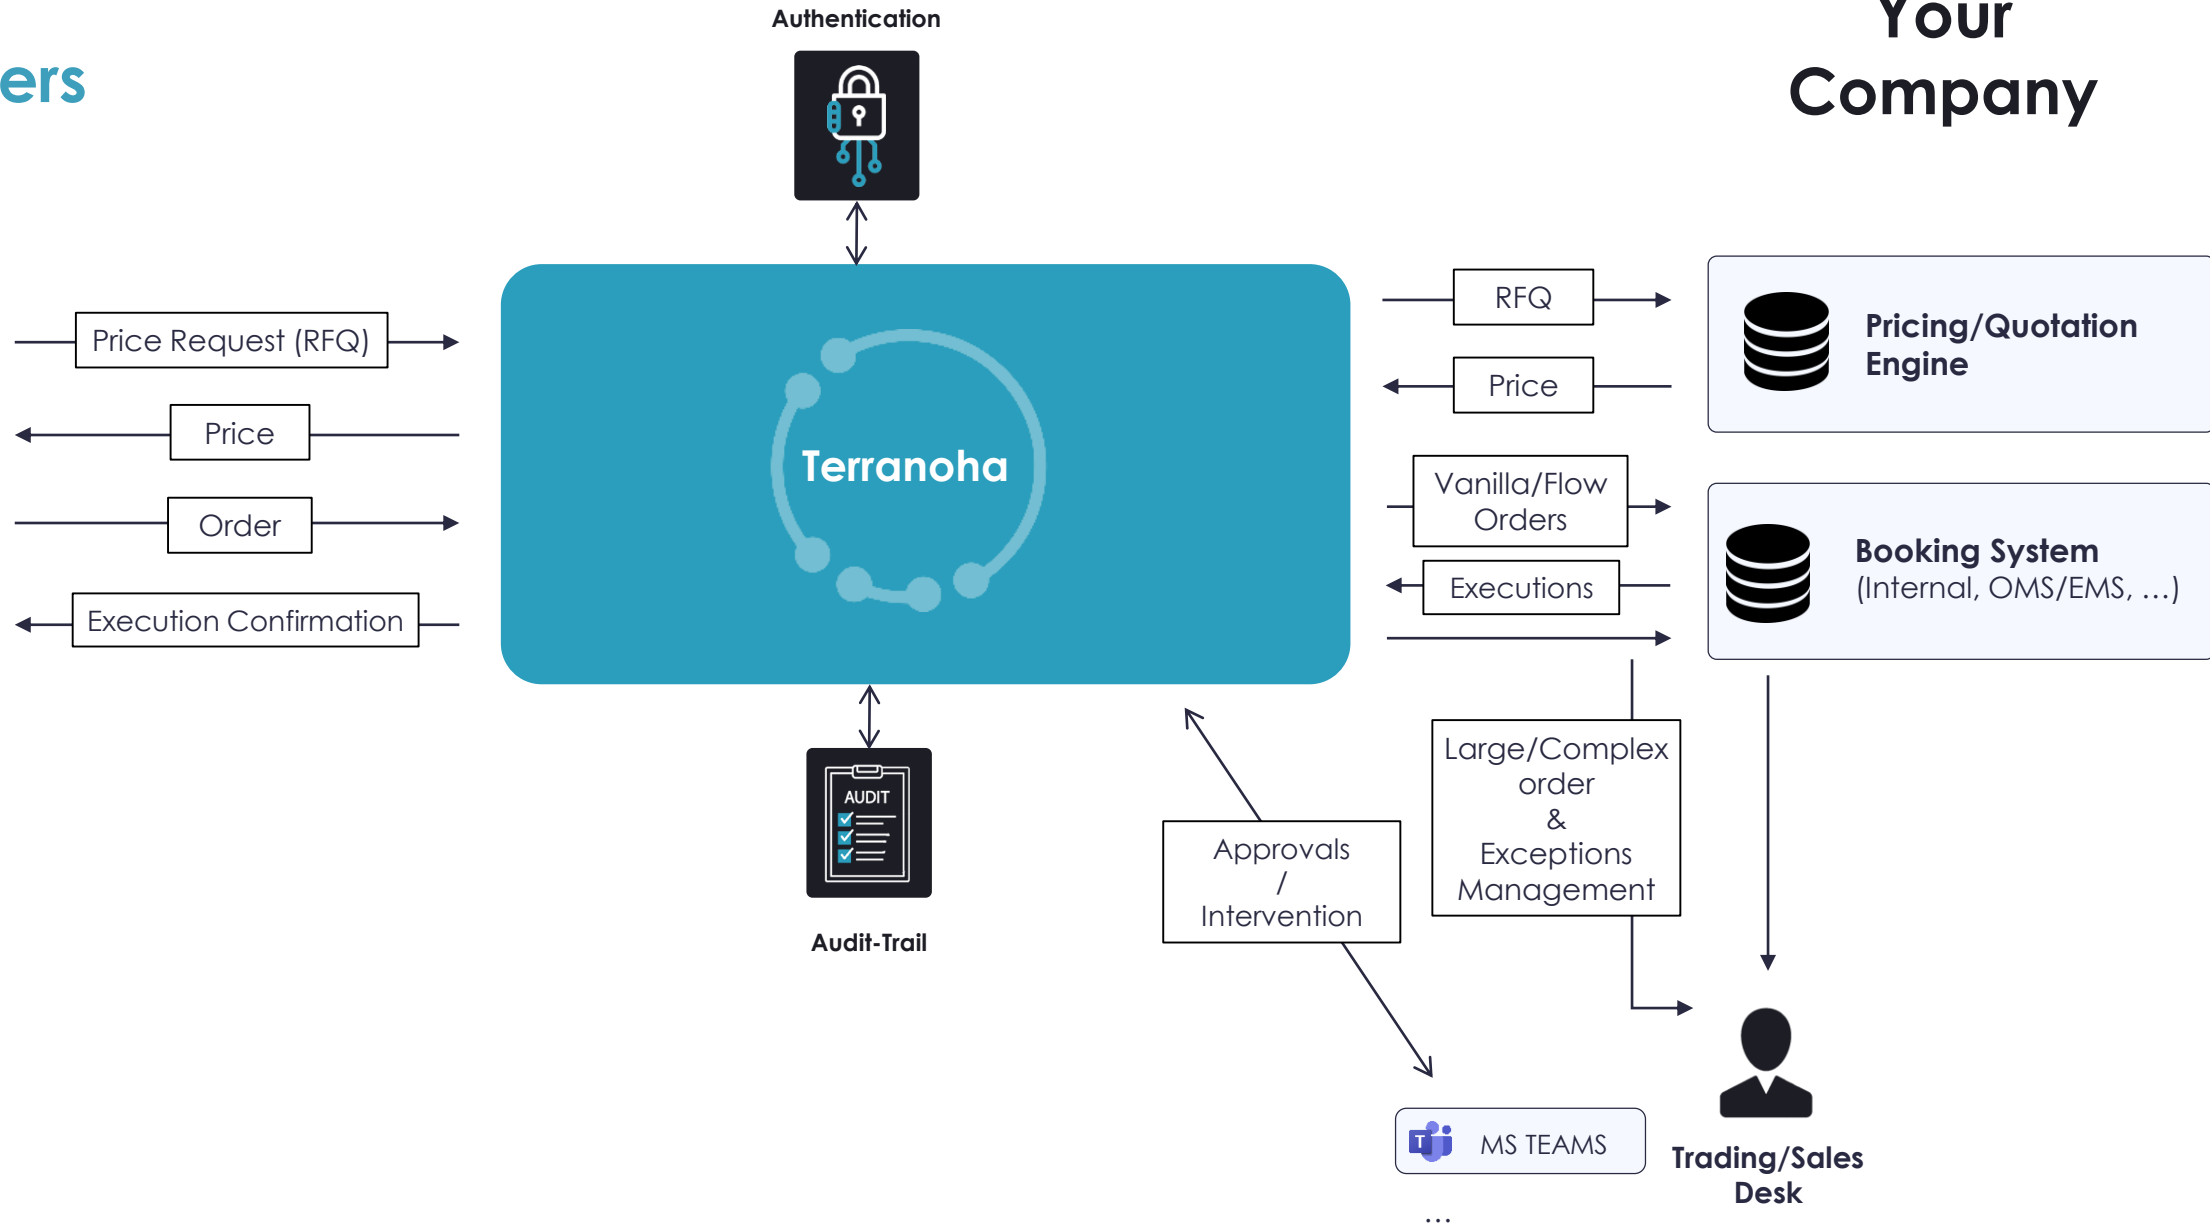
ers

Authentication

Your Company

Price Request (RFQ)

Price

Order

Execution Confirmation

Terranoha

RFQ

Price

Pricing/Quotation Engine

Vanilla/Flow Orders

Executions

Booking System (Internal, OMS/EMS, ...)

AUDIT

Audit-Trail

Approvals / Intervention

Large/Complex order & Exceptions Management

T

MS TEAMS

...

Trading/Sales Desk